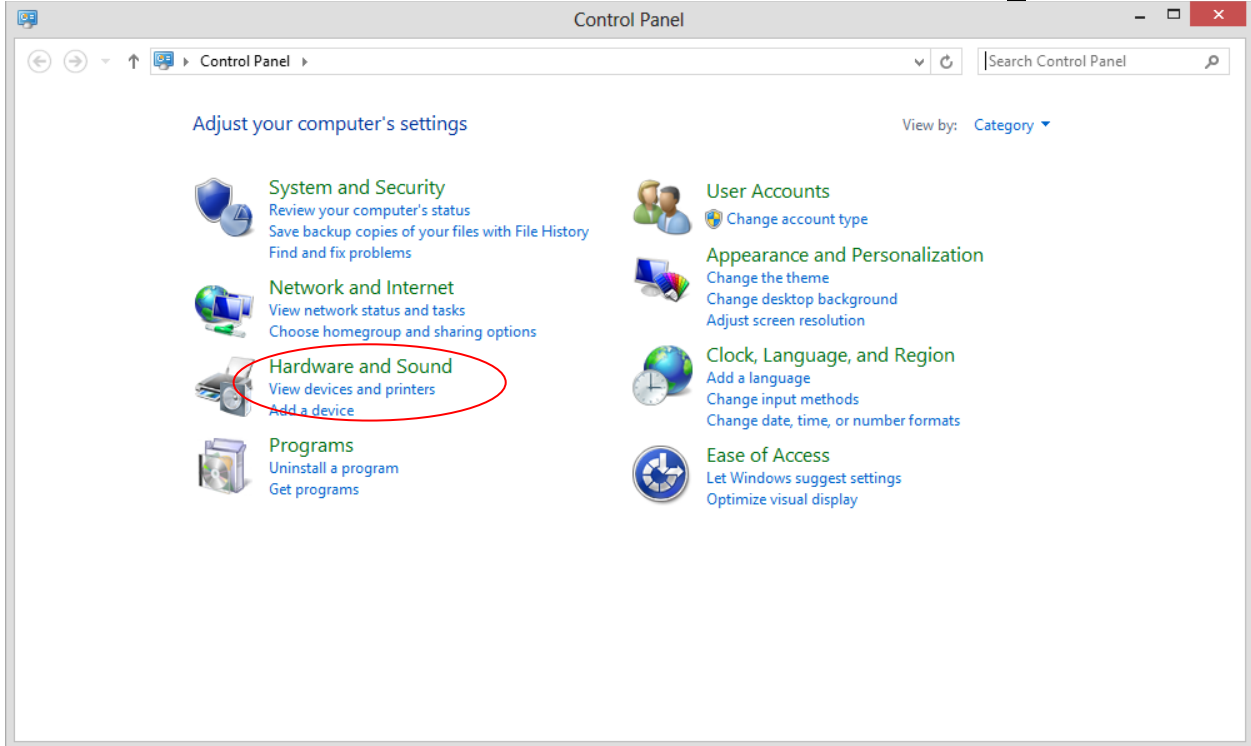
Control Panel

Control Panel

Search Control Panel

Adjust your computer's settings

View by: Category

System and Security
Review your computer's status
Save backup copies of your files with File History
Find and fix problems

Network and Internet
View network status and tasks
Choose homegroup and sharing options

Hardware and Sound
View devices and printers
Add a device

Programs
Uninstall a program
Get programs

User Accounts
Change account type

Appearance and Personalization
Change the theme
Change desktop background
Adjust screen resolution

Clock, Language, and Region
Add a language
Change input methods
Change date, time, or number formats

Ease of Access
Let Windows suggest settings
Optimize visual display